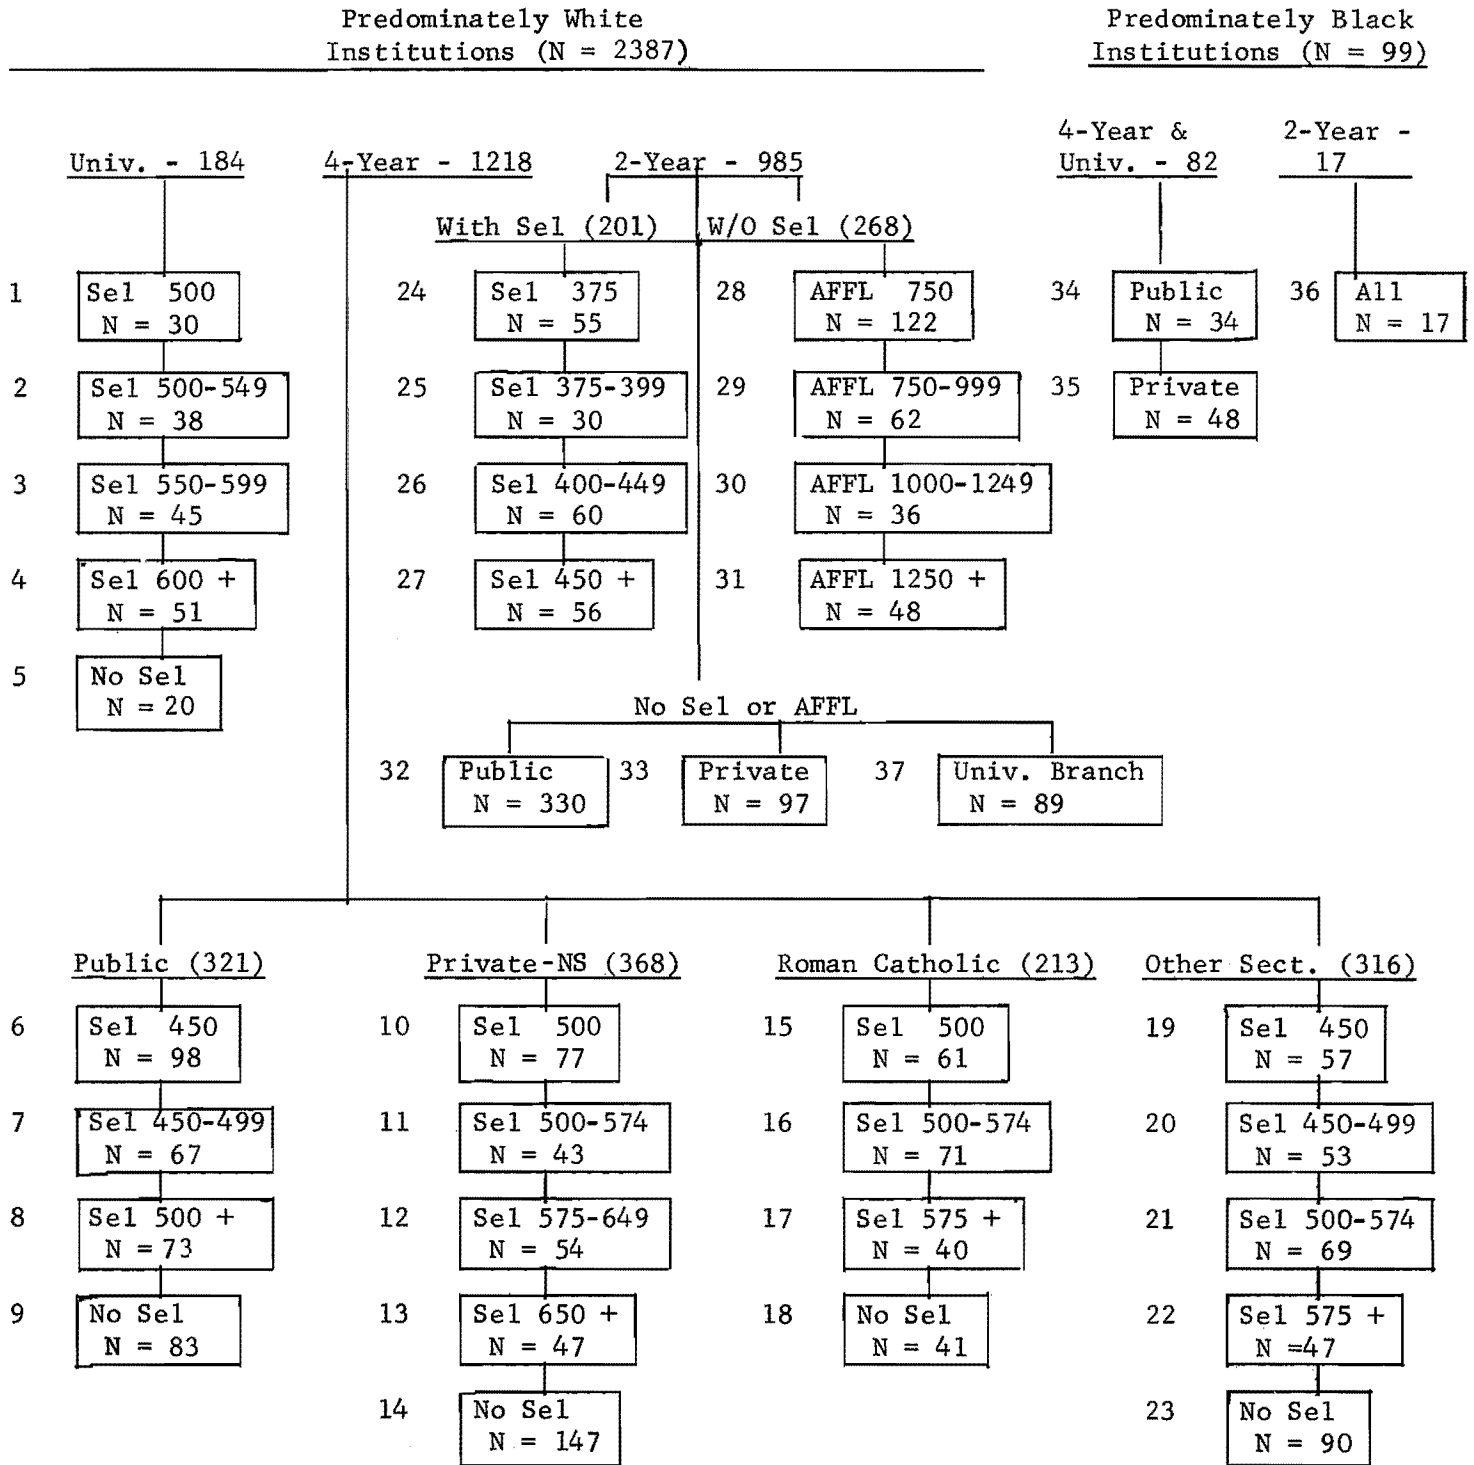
Predominately White Institutions (N = 2387)

Predominately Black Institutions (N = 99)

Univ. - 184

4-Year - 1218

2-Year - 985

With Sel (201)

W/O Sel (268)

4-Year & Univ. - 82

2-Year - 17

1 Sel 500 N = 30

2 Sel 500-549 N = 38

3 Sel 550-599 N = 45

4 Sel 600 + N = 51

5 No Sel N = 20

24 Sel 375 N = 55

25 Sel 375-399 N = 30

26 Sel 400-449 N = 60

27 Sel 450 + N = 56

28 AFFL 750 N = 122

29 AFFL 750-999 N = 62

30 AFFL 1000-1249 N = 36

31 AFFL 1250 + N = 48

34 Public N = 34

35 Private N = 48

36 All N = 17

No Sel or AFFL

32 Public N = 330

33 Private N = 97

37 Univ. Branch N = 89

Public (321)

Private-NS (368)

Roman Catholic (213)

Other Sect. (316)

6 Sel 450 N = 98

7 Sel 450-499 N = 67

8 Sel 500 + N = 73

9 No Sel N = 83

10 Sel 500 N = 77

11 Sel 500-574 N = 43

12 Sel 575-649 N = 54

13 Sel 650 + N = 47

14 No Sel N = 147

15 Sel 500 N = 61

16 Sel 500-574 N = 71

17 Sel 575 + N = 40

18 No Sel N = 41

19 Sel 450 N = 57

20 Sel 450-499 N = 53

21 Sel 500-574 N = 69

22 Sel 575 + N =47

23 No Sel N = 90